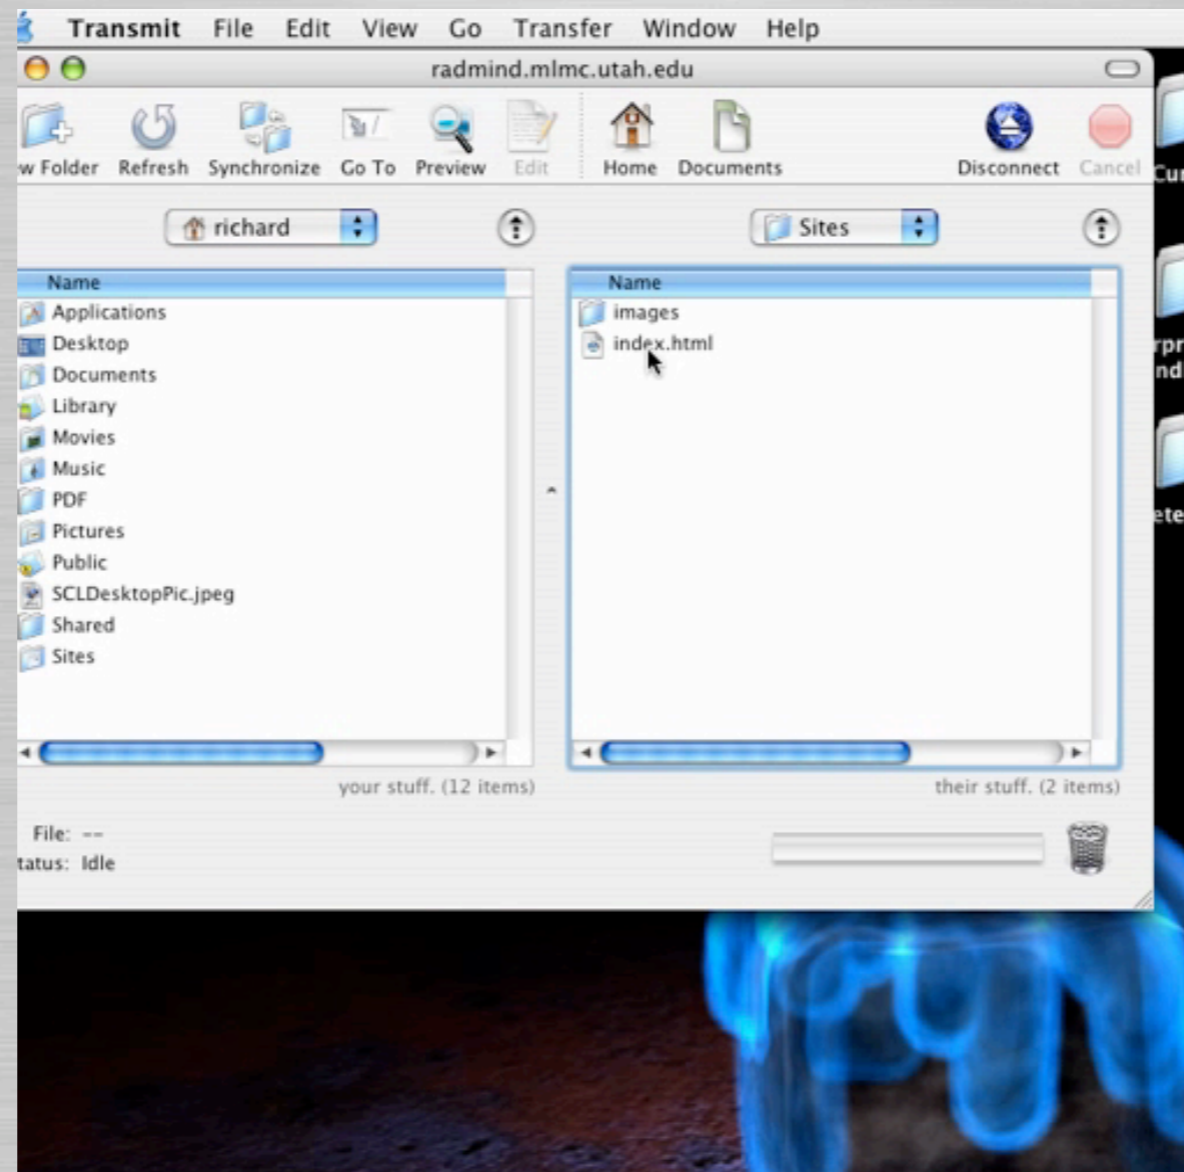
Transmit File Edit View Go Transfer Window Help

radmind.mlmc.utah.edu

w Folder Refresh Synchronize Go To Preview Edit Home Documents Disconnect Cancel

richard

Sites

| Name |
|---|
| Applications |
| Desktop |
| Documents |
| Library |
| Movies |
| Music |
| PDF |
| Pictures |
| Public |
| SCLDesktopPic.jpeg |
| Shared |
| Sites |

| Name |
|---|
| images |
| index.html |

your stuff. (12 items)

their stuff. (2 items)

File: --
tatus: Idle

Cu
rpr
nd
ete